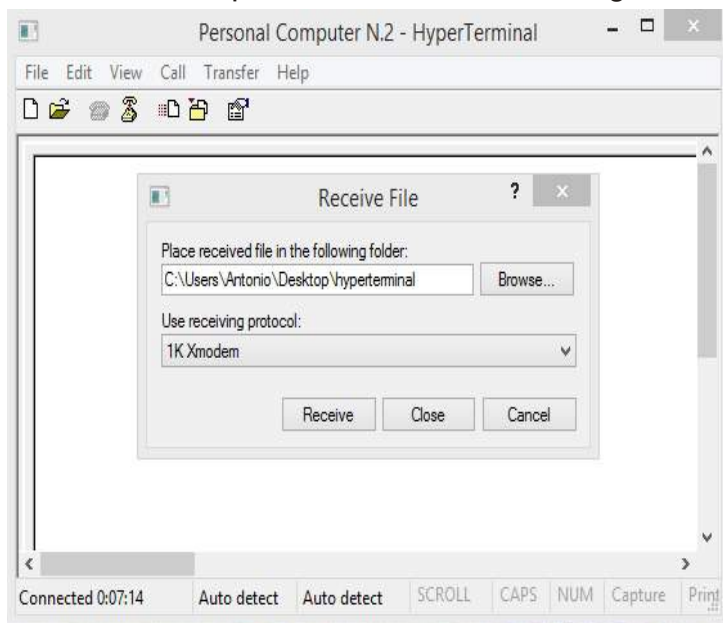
Personal Computer N.2 - HyperTerminal

File Edit View Call Transfer Help

Receive File

?

Place received file in the following folder:

C:\Users\Antonio\Desktop\hyperterminal

Browse...

Use receiving protocol:

1K Xmodem

Receive Close Cancel

Connected 0:07:14 Auto detect Auto detect SCROLL CAPS NUM Capture Print